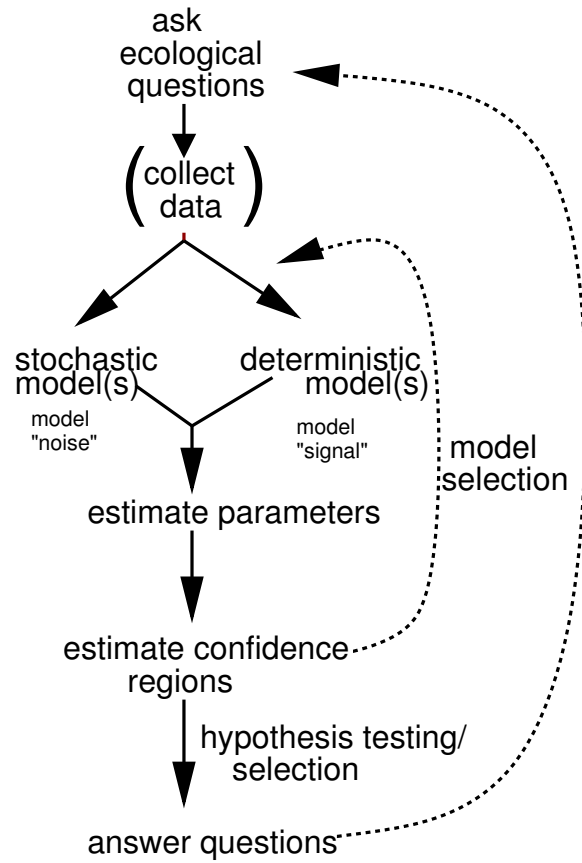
ask ecological questions

(collect data)

stochastic model(s)

model "noise"

deterministic model(s)

model "signal"

estimate parameters

estimate confidence regions

hypothesis testing/ selection

answer questions

model selection